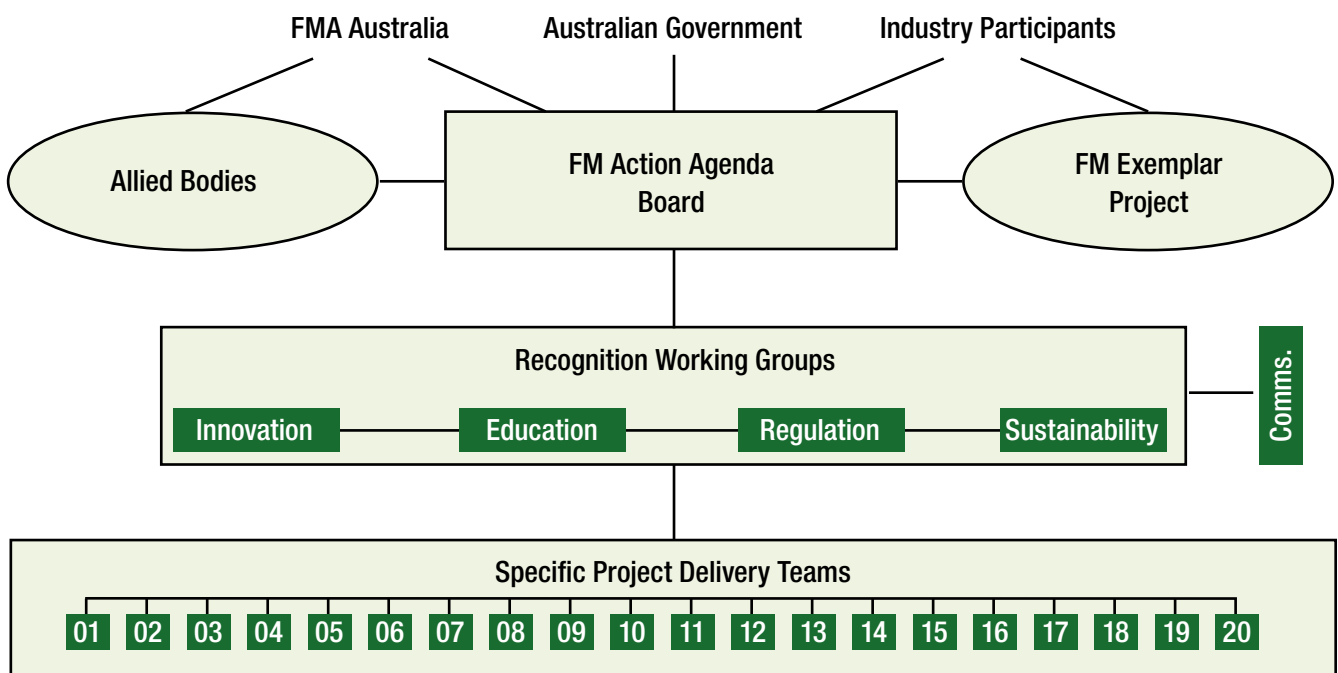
FMA Australia
Australian Government
Industry Participants

Allied Bodies

FM Action Agenda Board

FM Exemplar Project

Recognition Working Groups

Innovation
Education
Regulation
Sustainability

Comms.

Specific Project Delivery Teams

01 02 03 04 05 06 07 08 09 10 11 12 13 14 15 16 17 18 19 20